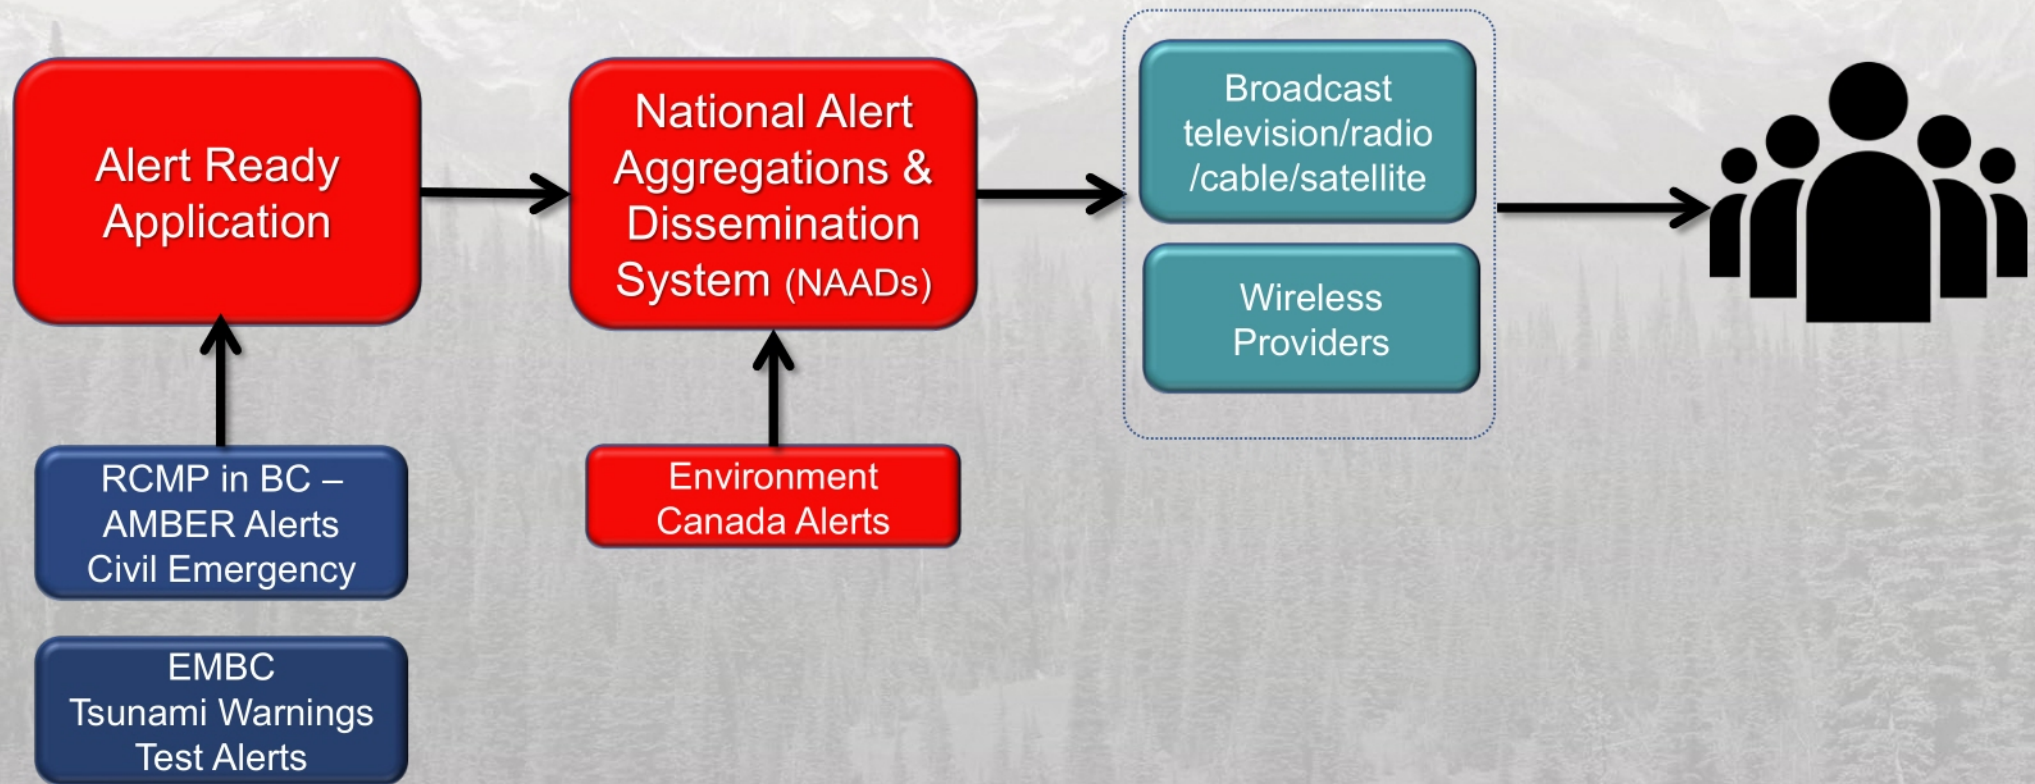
Alert Ready Application

National Alert Aggregations & Dissemination System (NAADs)

Broadcast television/radio /cable/satellite

Wireless Providers

RCMP in BC – AMBER Alerts Civil Emergency

Environment Canada Alerts

EMBC Tsunami Warnings Test Alerts